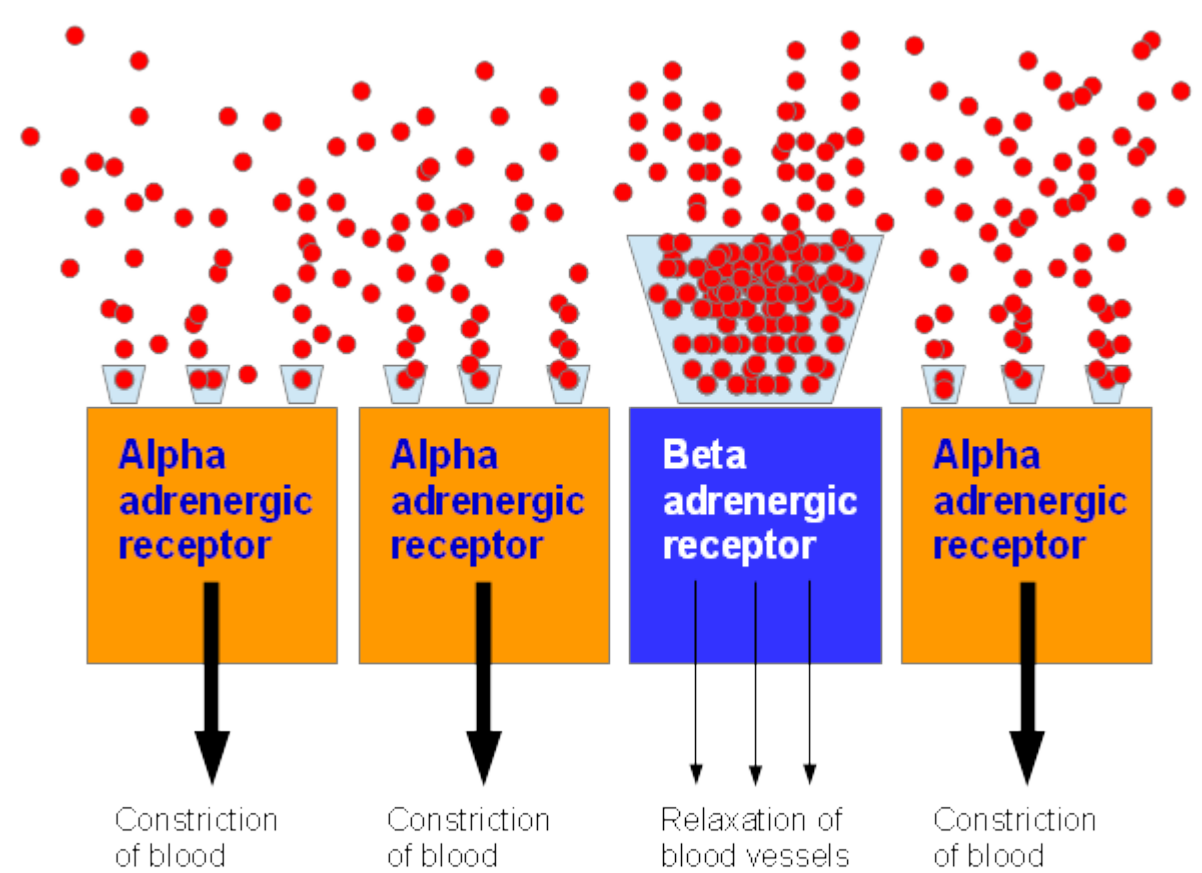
Alpha adrenergic receptor

Alpha adrenergic receptor

Beta adrenergic receptor

Alpha adrenergic receptor

Constriction of blood

Constriction of blood

Relaxation of blood vessels

Constriction of blood